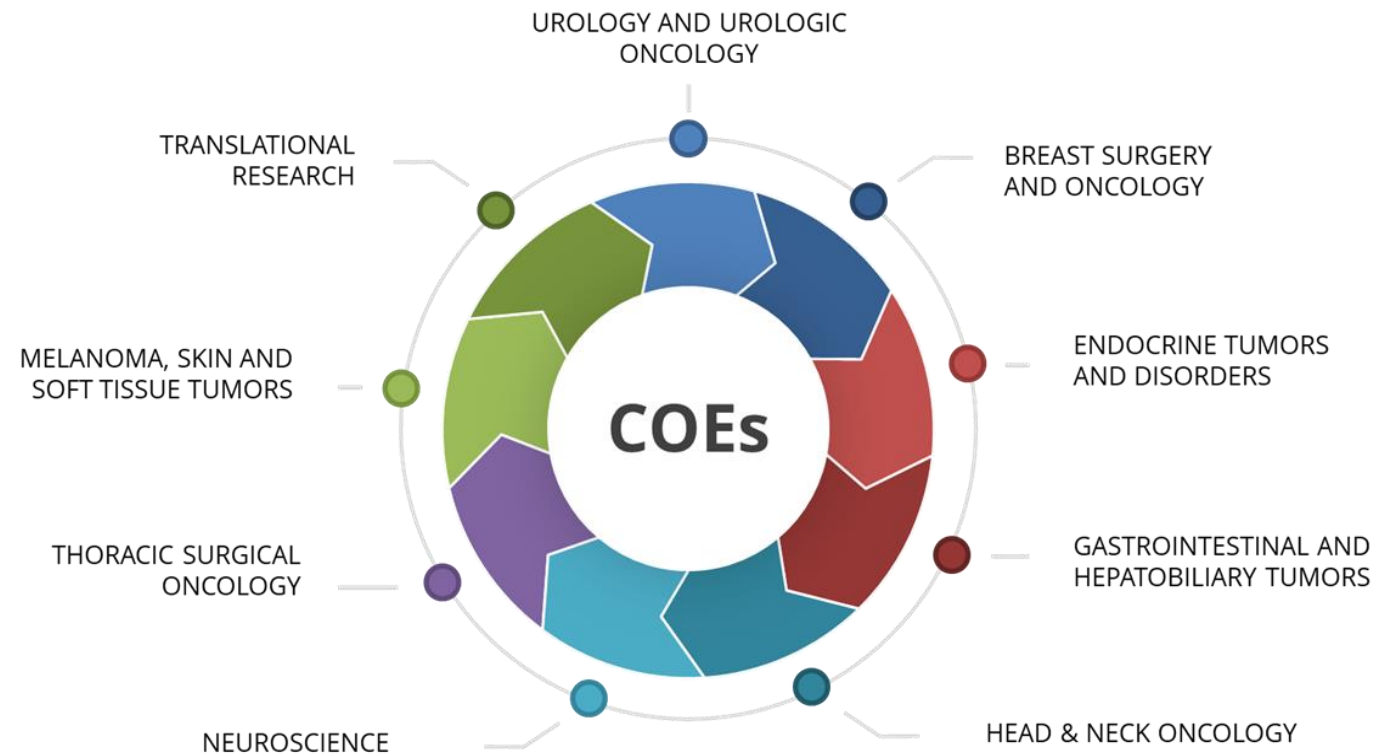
UROLOGY AND UROLOGIC ONCOLOGY

BREAST SURGERY AND ONCOLOGY

ENDOCRINE TUMORS AND DISORDERS

GASTROINTESTINAL AND HEPATOBILIARY TUMORS

HEAD & NECK ONCOLOGY

NEUROSCIENCE

THORACIC SURGICAL ONCOLOGY

MELANOMA, SKIN AND SOFT TISSUE TUMORS

TRANSLATIONAL RESEARCH

COEs